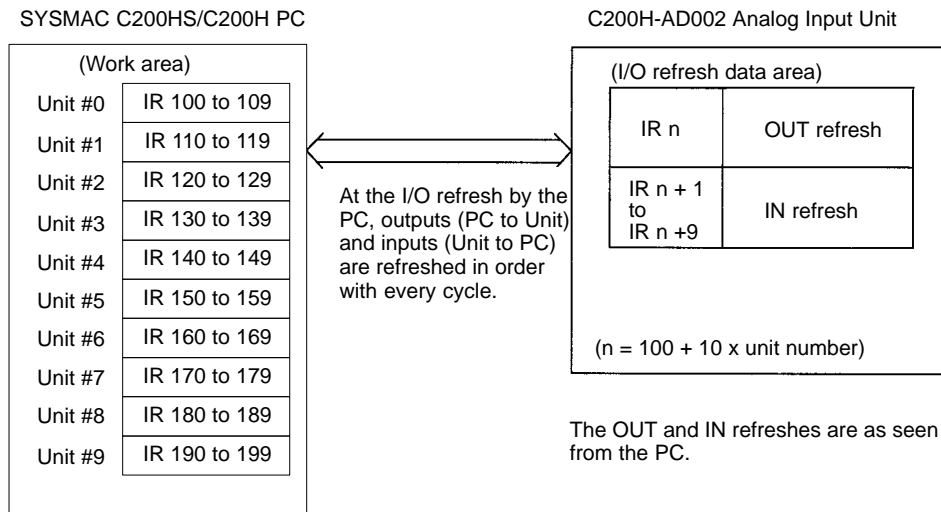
SYSMAC C200HS/C200H PC

(Work area)

| Unit #0 | IR 100 to 109 |
|---|---|
| Unit #1 | IR 110 to 119 |
| Unit #2 | IR 120 to 129 |
| Unit #3 | IR 130 to 139 |
| Unit #4 | IR 140 to 149 |
| Unit #5 | IR 150 to 159 |
| Unit #6 | IR 160 to 169 |
| Unit #7 | IR 170 to 179 |
| Unit #8 | IR 180 to 189 |
| Unit #9 | IR 190 to 199 |

At the I/O refresh by the PC, outputs (PC to Unit) and inputs (Unit to PC) are refreshed in order with every cycle.

C200H-AD002 Analog Input Unit

(I/O refresh data area)

| IR n | OUT refresh |
|---|---|
| IR n + 1 to IR n +9 | IN refresh |

(n = 100 + 10 x unit number)

The OUT and IN refreshes are as seen from the PC.